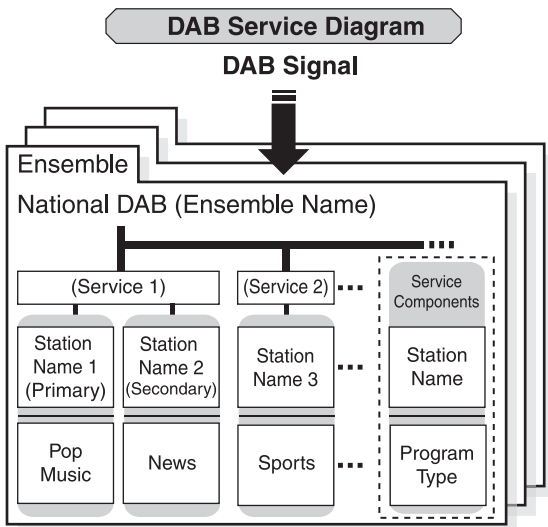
DAB Service Diagram

DAB Signal

Ensemble

National DAB (Ensemble Name)

(Service 1)

(Service 2)

Service Components

Station Name 1 (Primary)

Station Name 2 (Secondary)

Station Name 3

Station Name

Pop Music

News

Sports

Program Type